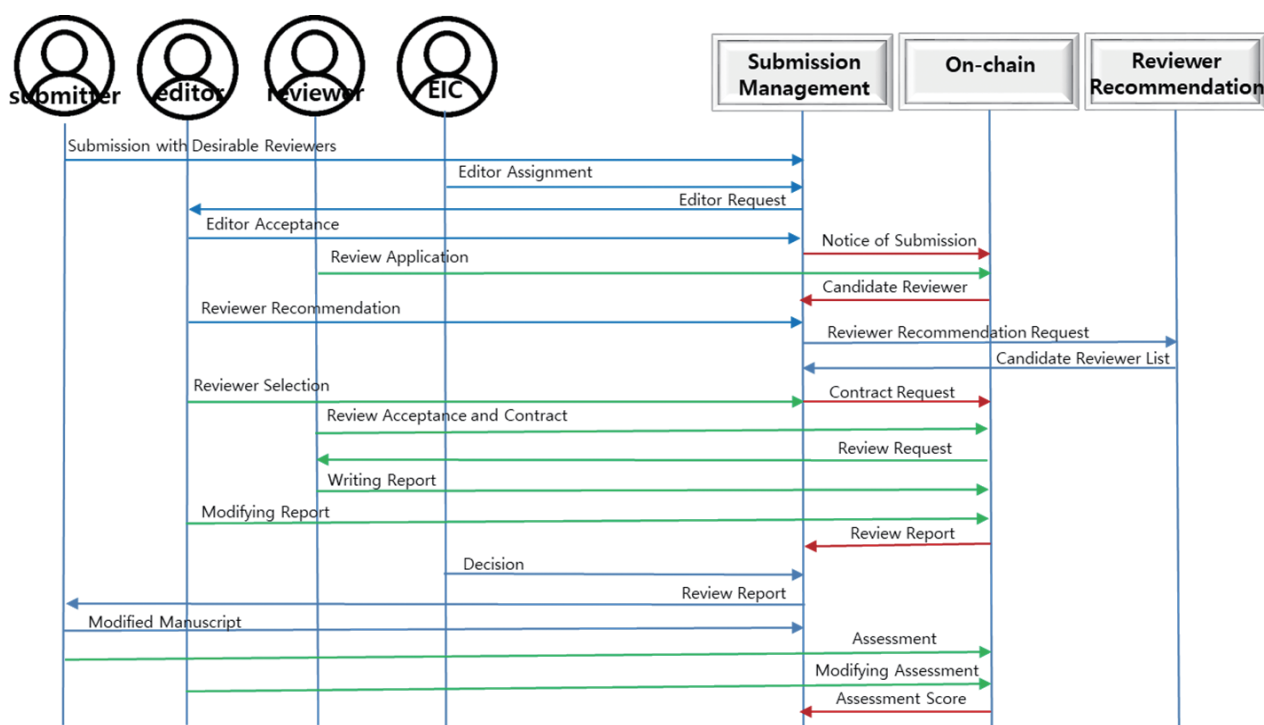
submitter editor reviewer EIC

Submission Management

On-chain

Reviewer Recommendation

Submission with Desirable Reviewers

Editor Assignment

Editor Request

Editor Acceptance

Notice of Submission

Review Application

Candidate Reviewer

Reviewer Recommendation

Reviewer Recommendation Request

Candidate Reviewer List

Reviewer Selection

Contract Request

Review Acceptance and Contract

Review Request

Writing Report

Modifying Report

Review Report

Decision

Review Report

Modified Manuscript

Assessment

Modifying Assessment

Assessment Score